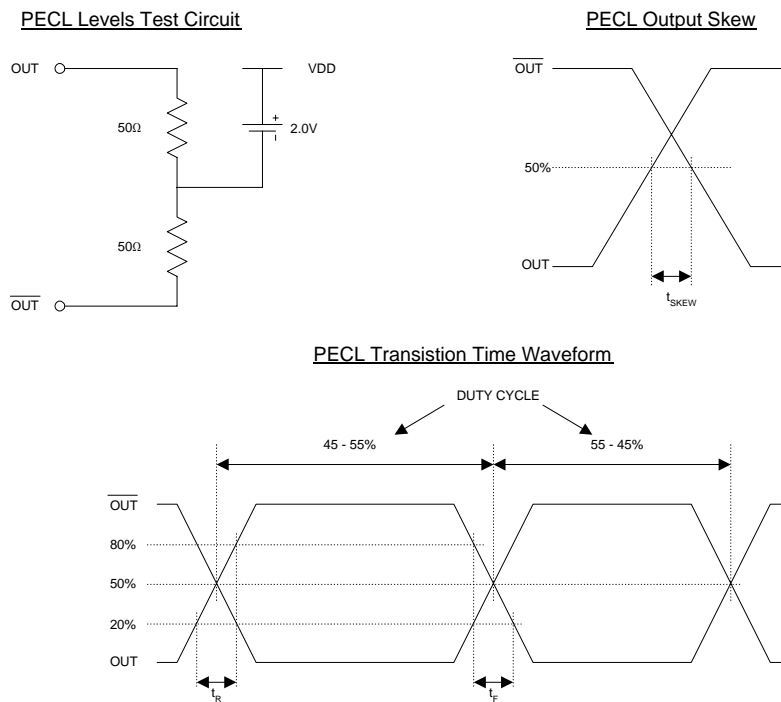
PECL Levels Test Circuit

OUT

VDD

50Ω

+

2.0V

50Ω

$\overline{OUT}$

PECL Output Skew

$\overline{OUT}$

50%

OUT

$t_{SKEW}$

PECL Transistion Time Waveform

DUTY CYCLE

45 - 55%

55 - 45%

$\overline{OUT}$

80%

50%

20%

OUT

$t_R$

$t_F$